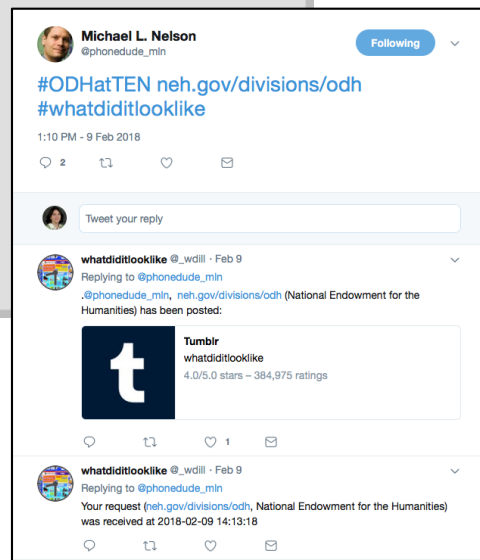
Michael L. Nelson
@phonedude_mln

Following

#ODHatTEN neh.gov/divisions/odh #whatdiditlooklike

1:10 PM - 9 Feb 2018

2

Tweet your reply

whatdiditlooklike @_wdill · Feb 9
Replying to @phonedude_mln
.@phonedude_mln, neh.gov/divisions/odh (National Endowment for the Humanities) has been posted:

t
Tumblr
whatdiditlooklike
4.0/5.0 stars – 384,975 ratings

1

whatdiditlooklike @_wdill · Feb 9
Replying to @phonedude_mln
Your request (neh.gov/divisions/odh, National Endowment for the Humanities) was received at 2018-02-09 14:13:18